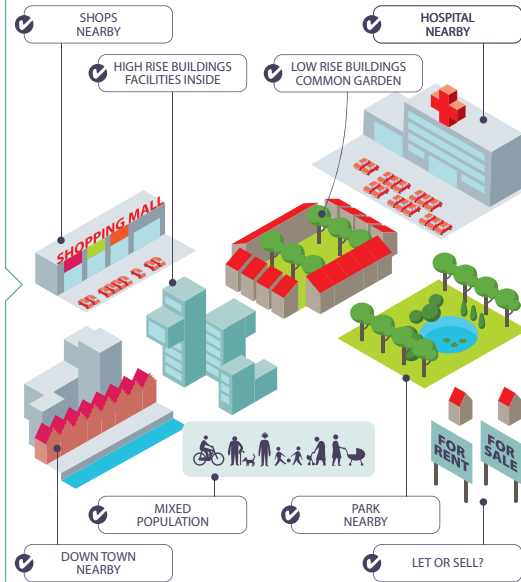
SHOPS NEARBY

HIGH RISE BUILDINGS FACILITIES INSIDE

LOW RISE BUILDINGS COMMON GARDEN

HOSPITAL NEARBY

SHOPPING MALL

MIXED POPULATION

PARK NEARBY

FOR RENT

FOR SALE

DOWN TOWN NEARBY

LET OR SELL?